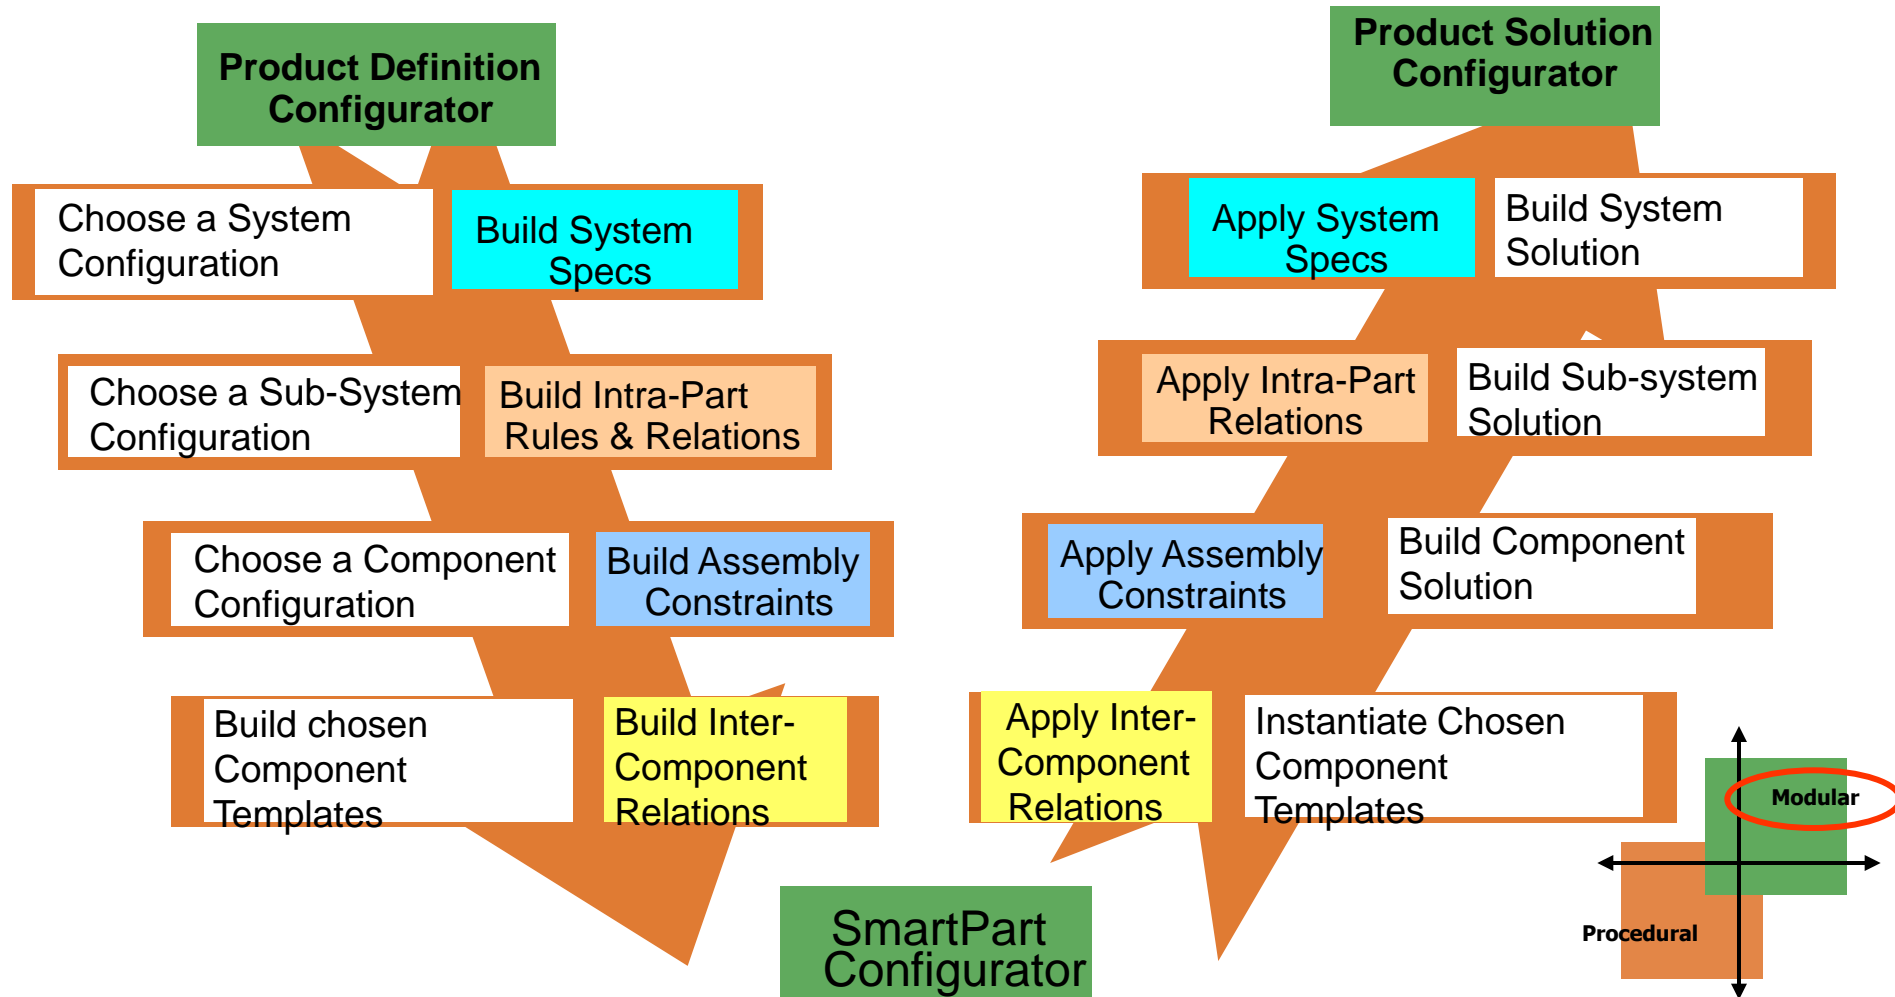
Product Definition Configurator

Choose a System Configuration

Build System Specs

Choose a Sub-System Configuration

Build Intra-Part Rules & Relations

Choose a Component Configuration

Build Assembly Constraints

Build chosen Component Templates

Build Inter-Component Relations

Product Solution Configurator

Apply System Specs

Build System Solution

Apply Intra-Part Relations

Build Sub-system Solution

Apply Assembly Constraints

Build Component Solution

Apply Inter-Component Relations

Instantiate Chosen Component Templates

SmartPart Configurator

Modular

Procedural